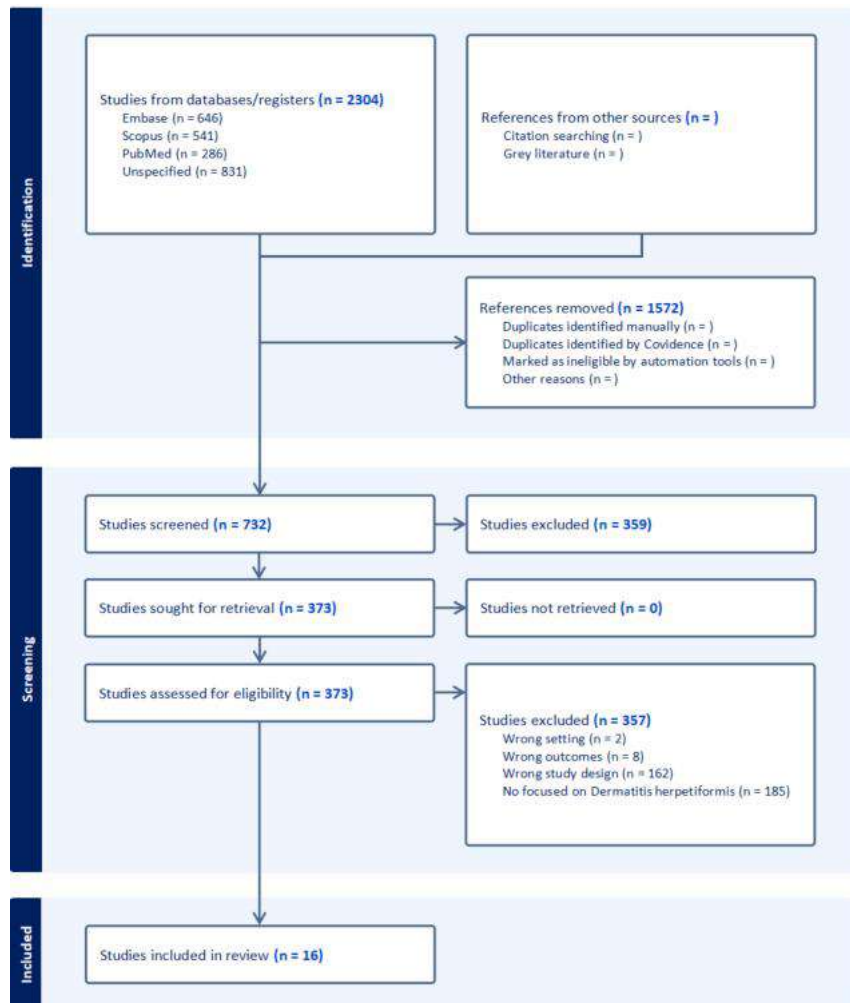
Identification

Studies from databases/registers (n = 2304)
Embase (n = 646)
Scopus (n = 541)
PubMed (n = 286)
Unspecified (n = 831)

References from other sources (n = )
Citation searching (n = )
Grey literature (n = )

References removed (n = 1572)
Duplicates identified manually (n = )
Duplicates identified by Covidence (n = )
Marked as ineligible by automation tools (n = )
Other reasons (n = )

Screening

Studies screened (n = 732)

Studies excluded (n = 359)

Studies sought for retrieval (n = 373)

Studies not retrieved (n = 0)

Studies assessed for eligibility (n = 373)

Studies excluded (n = 357)
Wrong setting (n = 2)
Wrong outcomes (n = 8)
Wrong study design (n = 162)
No focused on Dermatitis herpetiformis (n = 185)

Included

Studies included in review (n = 16)